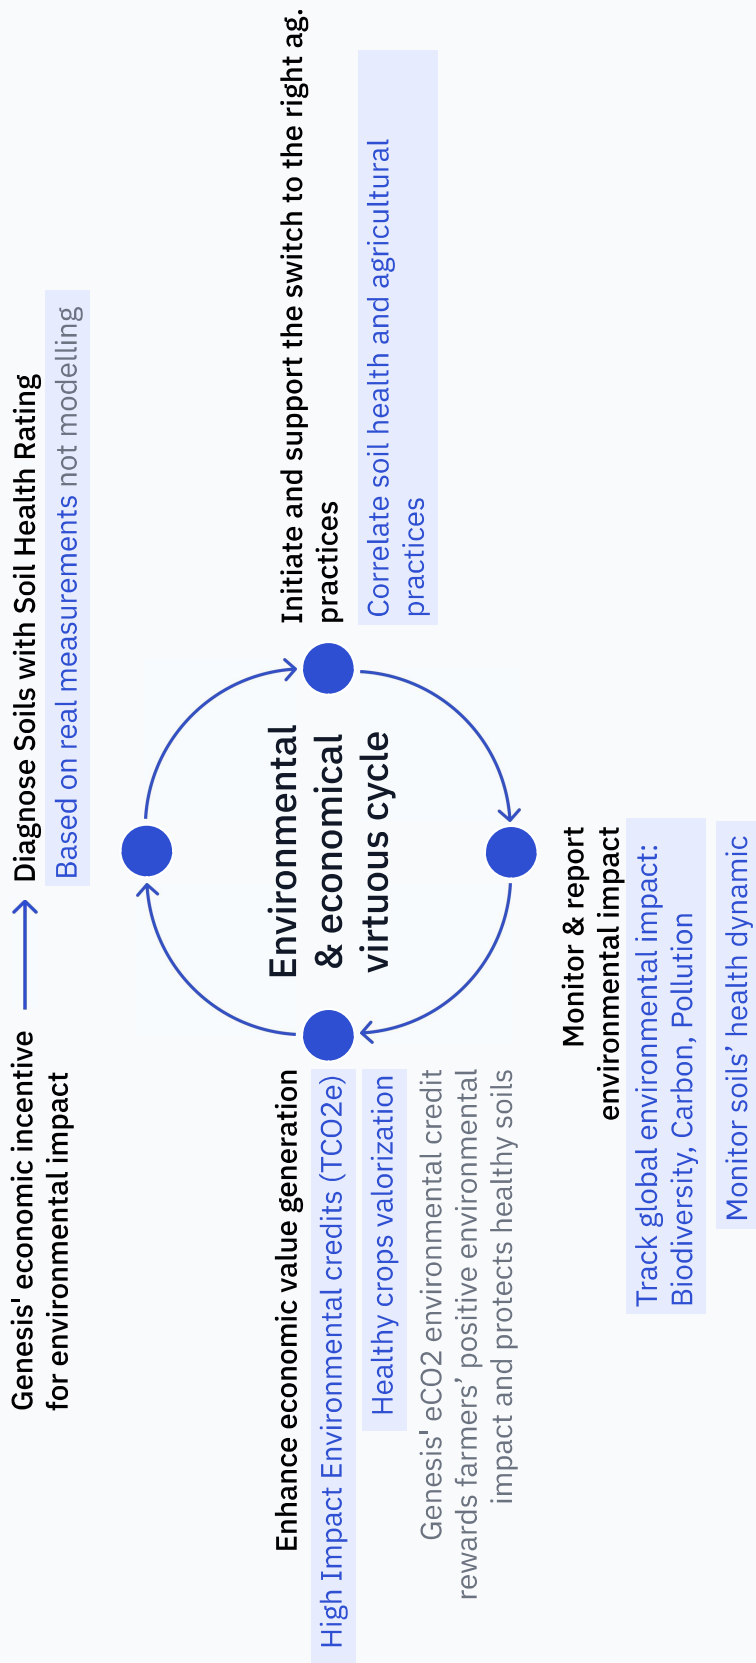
Genesis' economic incentive for environmental impact

Diagnose Soils with Soil Health Rating

Based on real measurements not modelling

Initiate and support the switch to the right ag. practices

Correlate soil health and agricultural practices

Environmental & economical virtuous cycle

Monitor & report environmental impact

Track global environmental impact: Biodiversity, Carbon, Pollution

Monitor soils' health dynamic

Enhance economic value generation

High Impact Environmental credits (TCO2e)

Healthy crops valorization

Genesis' eCO2 environmental credit rewards farmers' positive environmental impact and protects healthy soils